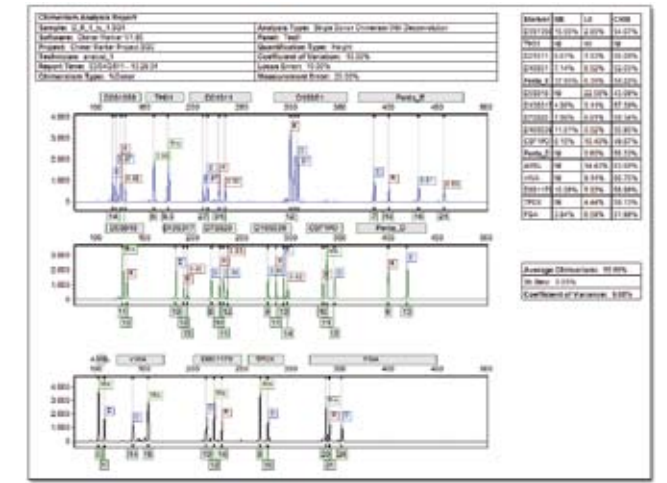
Chimerism Analysis Report

| | |
|---|---|
| Sample: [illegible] | Analysis Type: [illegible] |
| Software: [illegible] | Panel: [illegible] |
| Project: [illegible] | Quantification Type: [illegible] |
| Technician: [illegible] | Coefficient of Variation: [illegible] |
| Report Time: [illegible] | Losses Error: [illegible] |
| Chimerism Type: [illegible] | Measurement Error: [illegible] |

| Marker | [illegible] | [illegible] | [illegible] |
|---|---|---|---|
| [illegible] | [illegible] | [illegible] | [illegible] |
| TH01 | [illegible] | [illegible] | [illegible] |
| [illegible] | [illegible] | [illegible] | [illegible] |
| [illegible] | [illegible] | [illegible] | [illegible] |
| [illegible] | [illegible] | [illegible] | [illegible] |
| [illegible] | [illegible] | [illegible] | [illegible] |
| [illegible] | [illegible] | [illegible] | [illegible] |
| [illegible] | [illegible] | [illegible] | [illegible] |
| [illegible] | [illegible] | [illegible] | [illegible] |
| CSF1PO | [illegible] | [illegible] | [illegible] |
| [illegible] | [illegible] | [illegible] | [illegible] |
| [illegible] | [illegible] | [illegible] | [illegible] |
| vWA | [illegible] | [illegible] | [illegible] |
| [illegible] | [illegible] | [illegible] | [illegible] |
| TPOX | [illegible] | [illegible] | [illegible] |
| FGA | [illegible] | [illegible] | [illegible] |

Average Chimerism: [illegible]
St.Dev: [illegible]
Coefficient of Variance: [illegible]

TH01
CSF1PO
vWA
TPOX
FGA
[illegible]